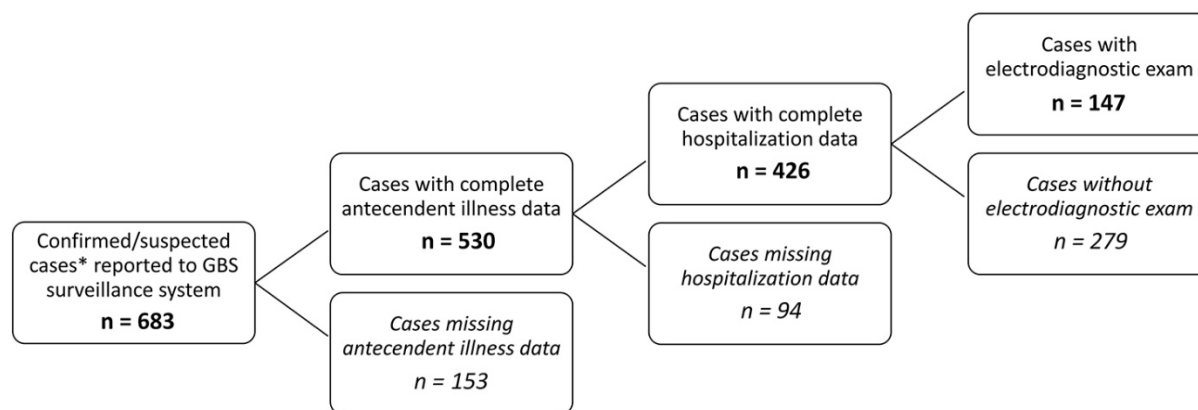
Confirmed/suspected cases* reported to GBS surveillance system
n = 683

Cases with complete antecendent illness data
n = 530

Cases missing antecendent illness data
n = 153

Cases with complete hospitalization data
n = 426

Cases missing hospitalization data
n = 94

Cases with electrodiagnostic exam
n = 147

Cases without electrodiagnostic exam
n = 279